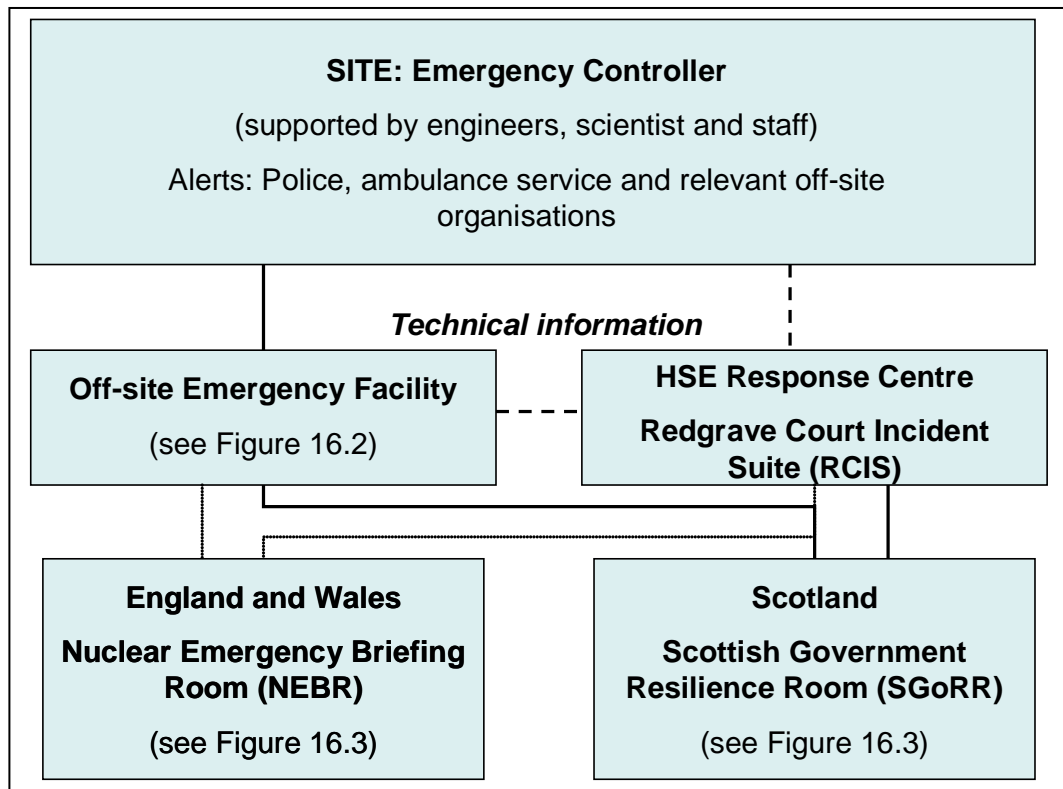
SITE: Emergency Controller

(supported by engineers, scientist and staff)

Alerts: Police, ambulance service and relevant off-site organisations

Technical information

Off-site Emergency Facility

(see Figure 16.2)

HSE Response Centre

Redgrave Court Incident Suite (RCIS)

England and Wales

Nuclear Emergency Briefing Room (NEBR)

(see Figure 16.3)

Scotland

Scottish Government Resilience Room (SGoRR)

(see Figure 16.3)